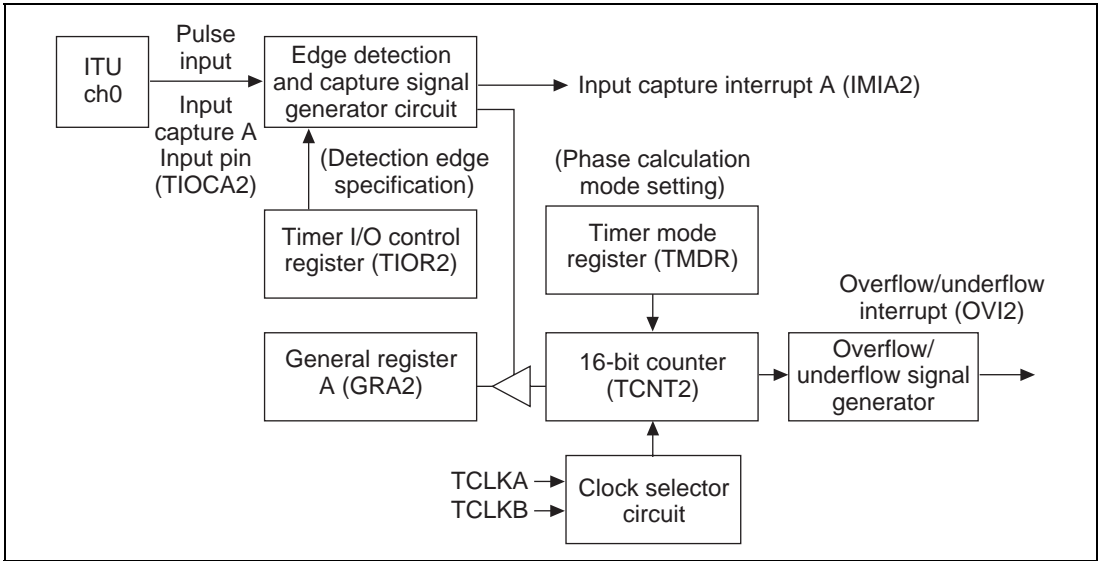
ITU ch0

Pulse input

Input capture A Input pin (TIOCA2)

Edge detection and capture signal generator circuit

Input capture interrupt A (IMIA2)

(Detection edge specification)

Timer I/O control register (TIOR2)

(Phase calculation mode setting)

Timer mode register (TMDR)

Overflow/underflow interrupt (OVI2)

General register A (GRA2)

16-bit counter (TCNT2)

Overflow/ underflow signal generator

TCLKA

TCLKB

Clock selector circuit